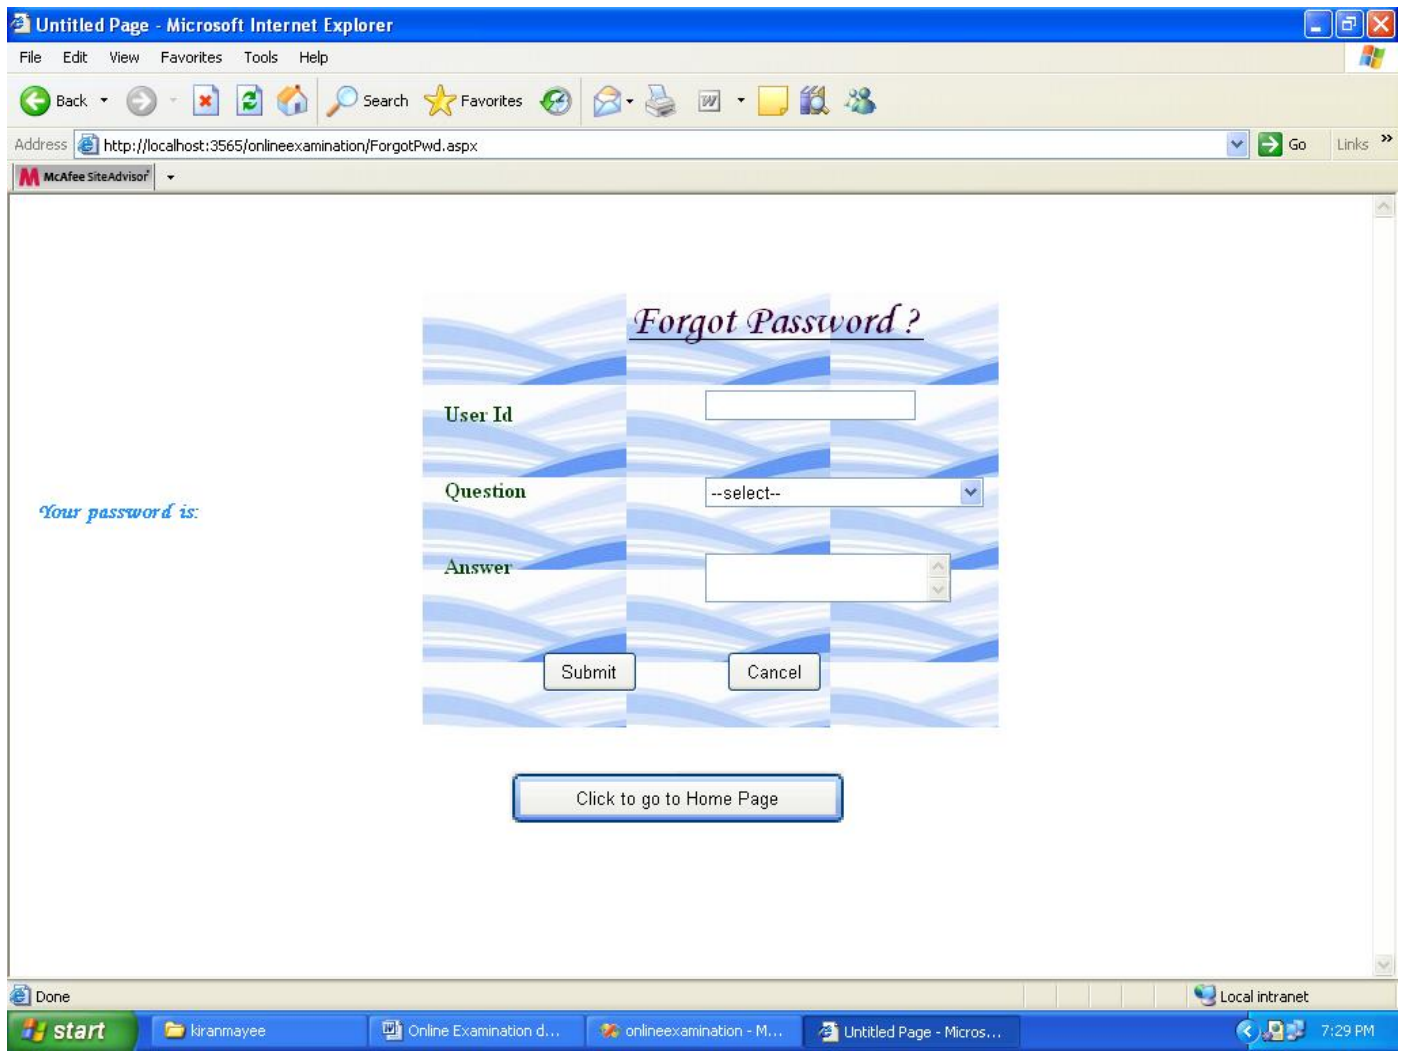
Untitled Page - Microsoft Internet Explorer

File Edit View Favorites Tools Help

Back Search Favorites

Address http://localhost:3565/onlineexamination/ForgotPwd.aspx Go Links »

McAfee SiteAdvisor

Forgot Password ?

User Id

Question --select--

Answer

Your password is:

Submit Cancel

Click to go to Home Page

Done Local intranet

start kiranmayee Online Examination d... onlineexamination - M... Untitled Page - Micros... 7:29 PM